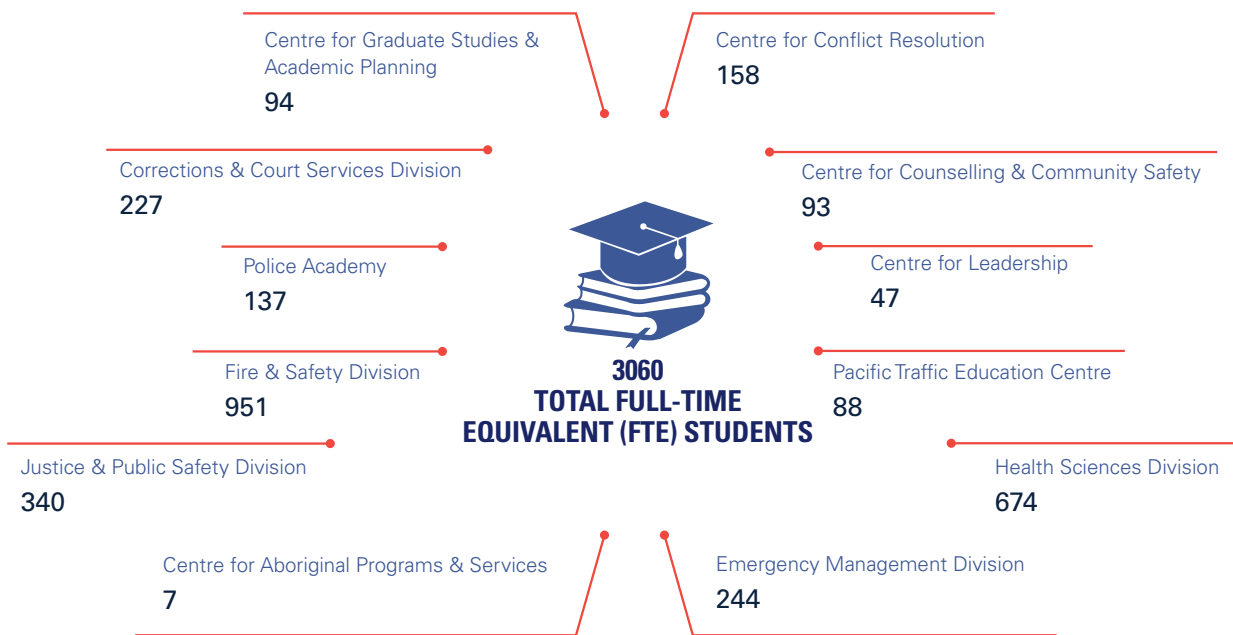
Centre for Graduate Studies & Academic Planning
94

Centre for Conflict Resolution
158

Corrections & Court Services Division
227

Centre for Counselling & Community Safety
93

Police Academy
137

Centre for Leadership
47

Fire & Safety Division
951

3060
TOTAL FULL-TIME
EQUIVALENT (FTE) STUDENTS

Pacific Traffic Education Centre
88

Justice & Public Safety Division
340

Health Sciences Division
674

Centre for Aboriginal Programs & Services
7

Emergency Management Division
244